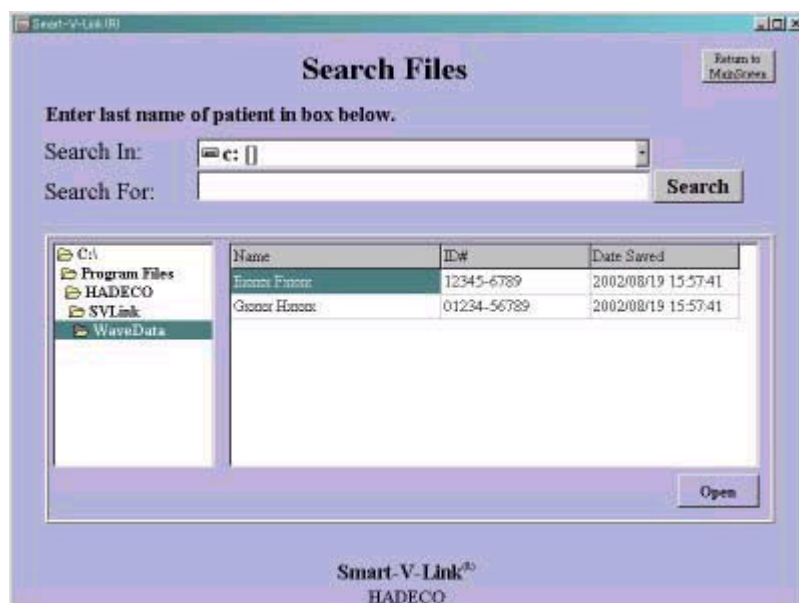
Smart-V-Link(R)

Search Files

Return to MainScreen

Enter last name of patient in box below.

Search In: c: []

Search For:

Search

C:\
Program Files
HADECO
SVLink
WaveData

| Name | ID# | Date Saved |
|---|---|---|
| Exxxxx Fxxxxx | 12345-6789 | 2002/08/19 15:57:41 |
| Gxxxxx Hxxxxx | 01234-56789 | 2002/08/19 15:57:41 |

Open

Smart-V-Link®
HADECO